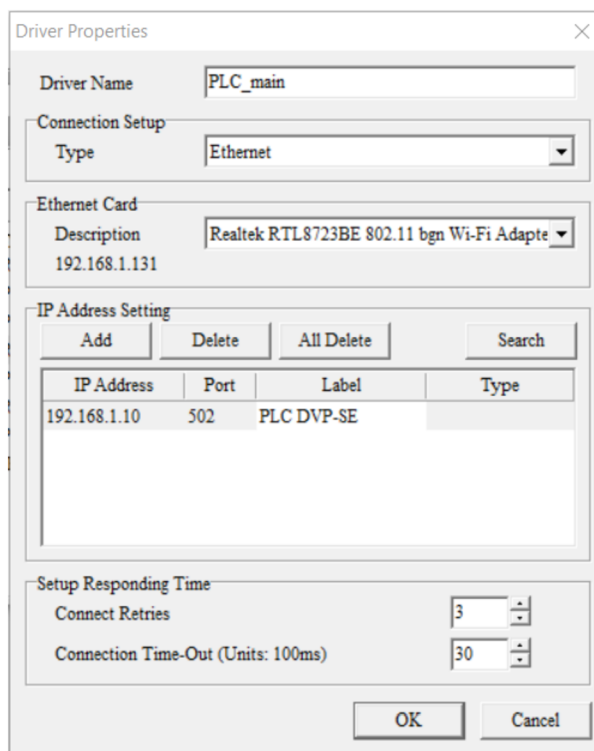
Driver Properties

Driver Name PLC_main

Connection Setup
Type Ethernet

Ethernet Card
Description Realtek RTL8723BE 802.11 bgn Wi-Fi Adapte
192.168.1.131

IP Address Setting
Add Delete All Delete Search

| IP Address | Port | Label | Type |
|---|---|---|---|
| 192.168.1.10 | 502 | PLC DVP-SE | |

Setup Responding Time
Connect Retries 3
Connection Time-Out (Units: 100ms) 30

OK Cancel